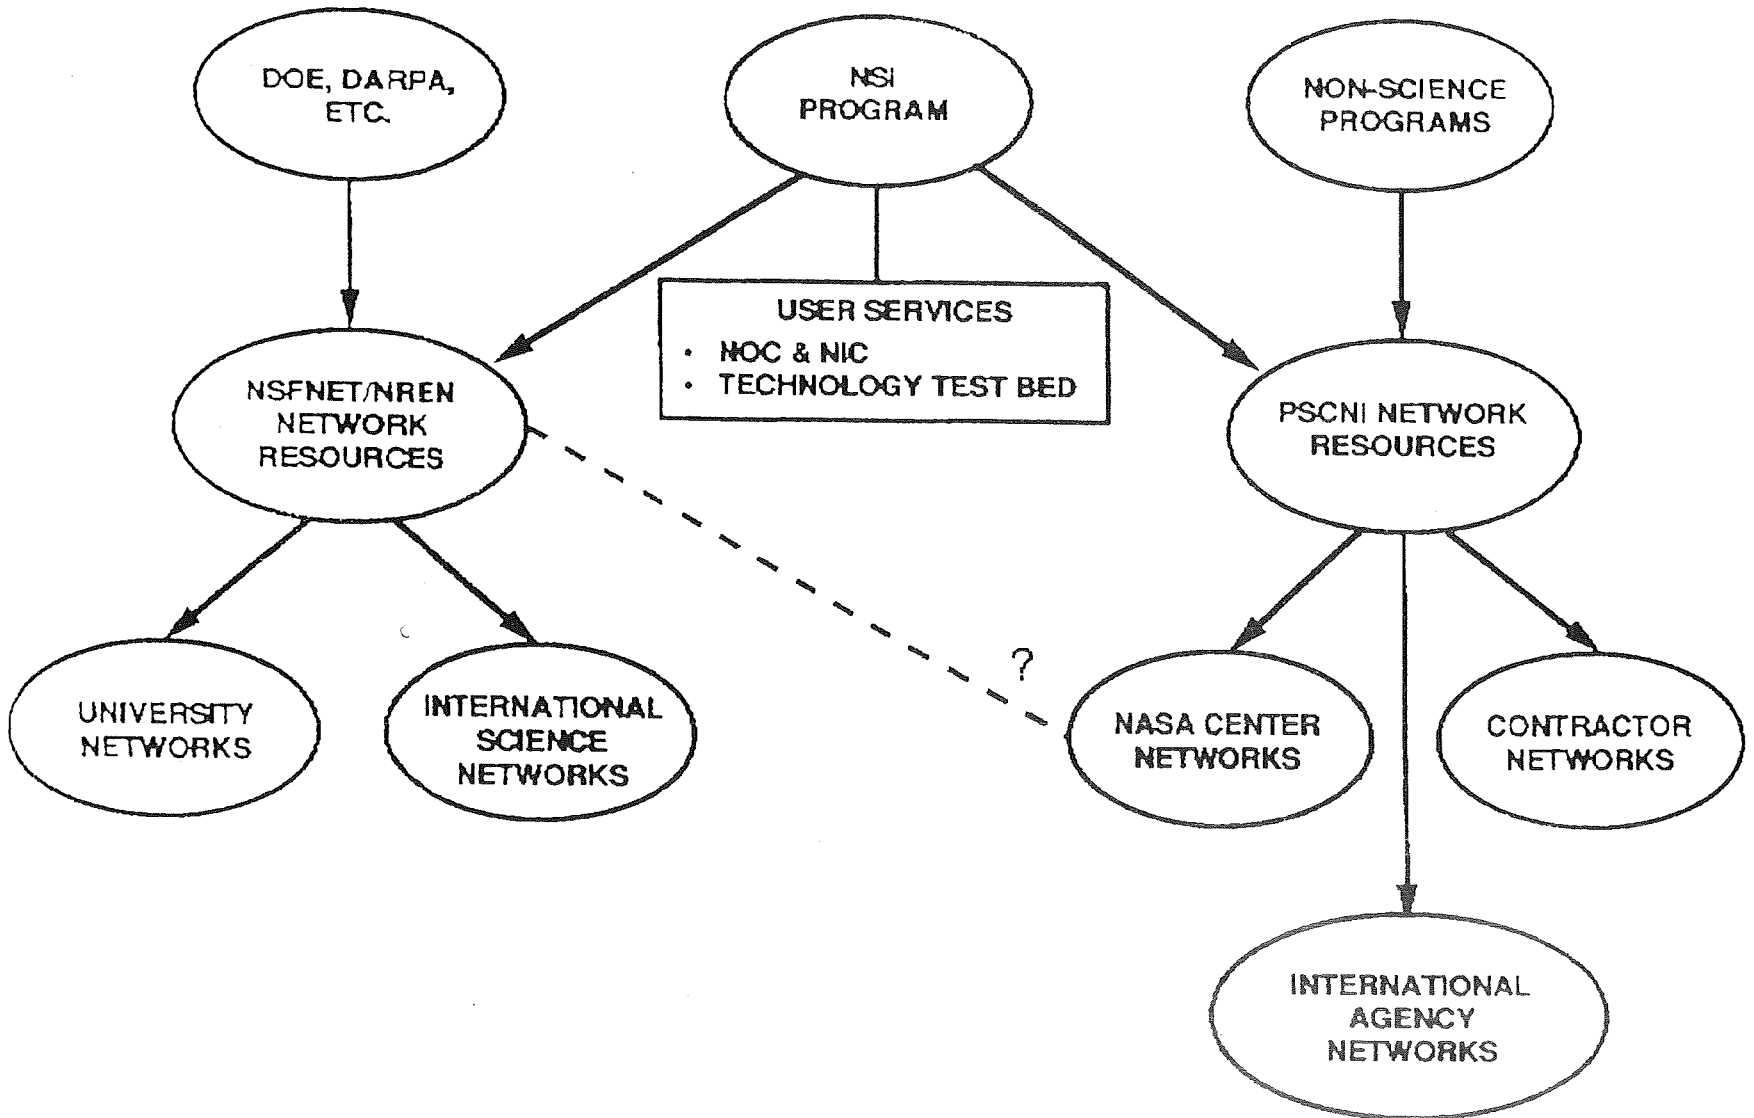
DOE, DARPA, ETC.

NSI PROGRAM

NON-SCIENCE PROGRAMS

USER SERVICES
• NOC & NIC
• TECHNOLOGY TEST BED

NSFNET/NREN NETWORK RESOURCES

PSCNI NETWORK RESOURCES

?

UNIVERSITY NETWORKS

INTERNATIONAL SCIENCE NETWORKS

NASA CENTER NETWORKS

CONTRACTOR NETWORKS

INTERNATIONAL AGENCY NETWORKS